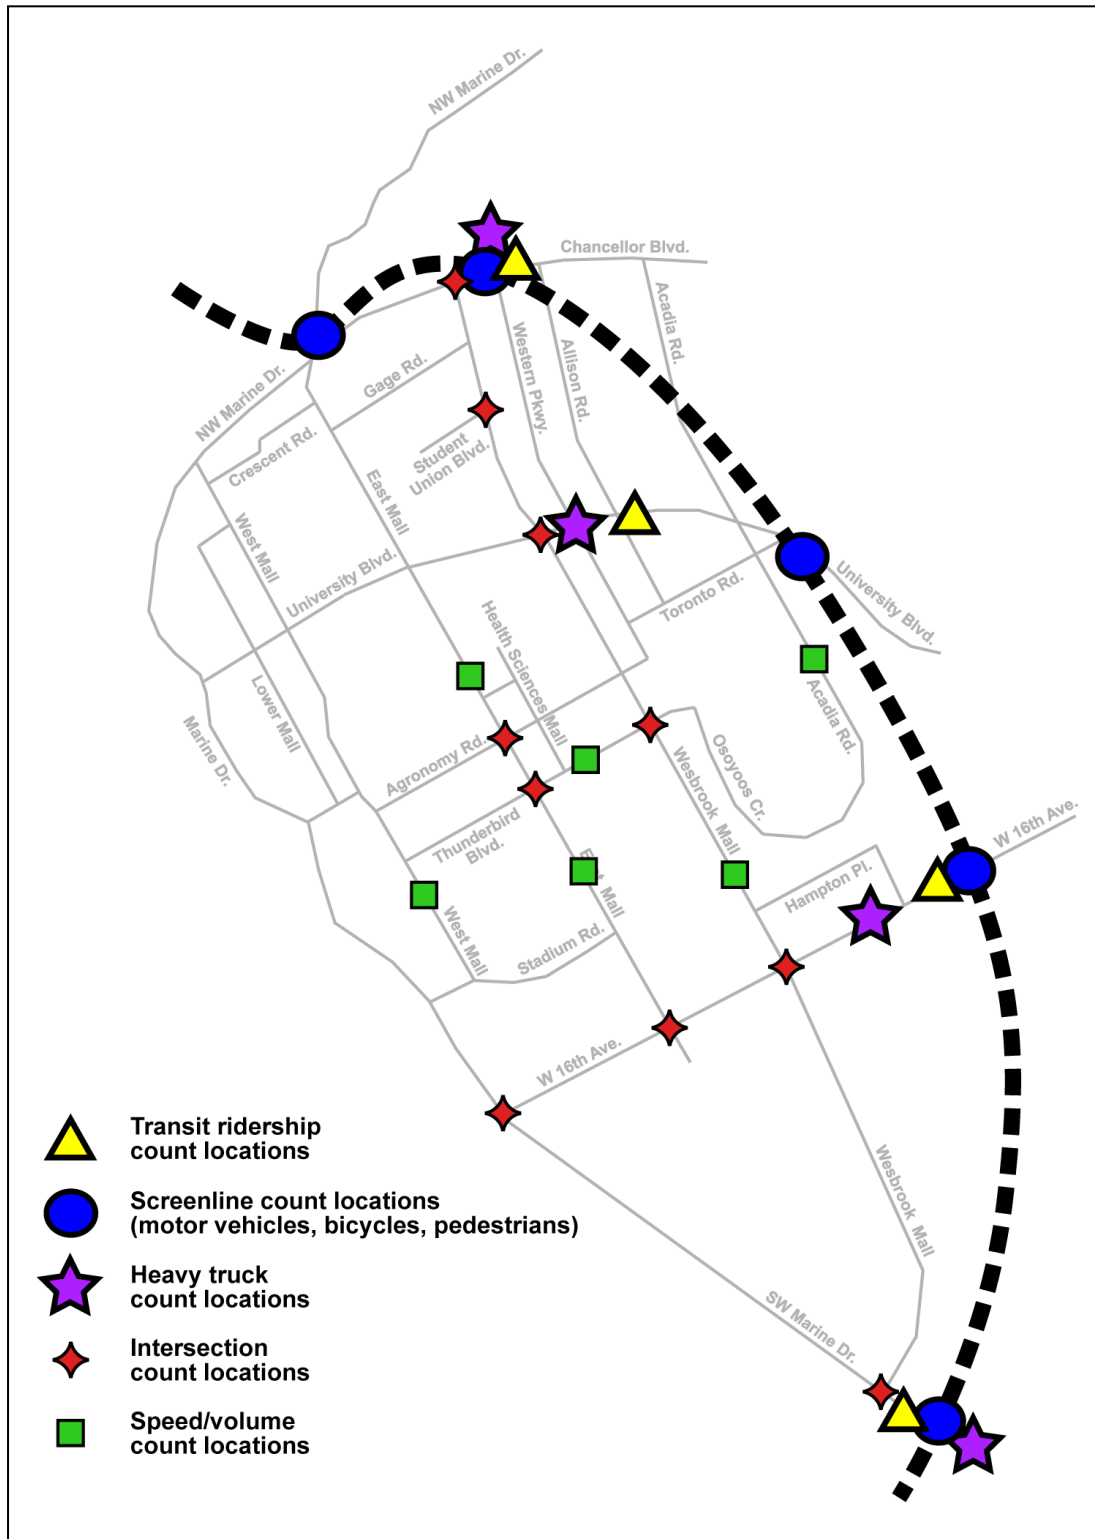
NW Marine Dr.
Chancellor Blvd.
Acadia Rd.
Western Pkwy.
Allison Rd.
NW Marine Dr.
Gage Rd.
Crescent Rd.
Student Union Blvd.
East Mall
West Mall
University Blvd.
Toronto Rd.
University Blvd.
Health Sciences Mall
Acadia Rd.
Lower Mall
Marine Dr.
Agronomy Rd.
Wesbrook Mall
Osoyoos Cr.
Thunderbird Blvd.
East Mall
W 16th Ave.
Hampton Pl.
West Mall
Stadium Rd.
W 16th Ave.
Wesbrook Mall
SW Marine Dr.

Transit ridership count locations

Screenline count locations (motor vehicles, bicycles, pedestrians)

Heavy truck count locations

Intersection count locations

Speed/volume count locations